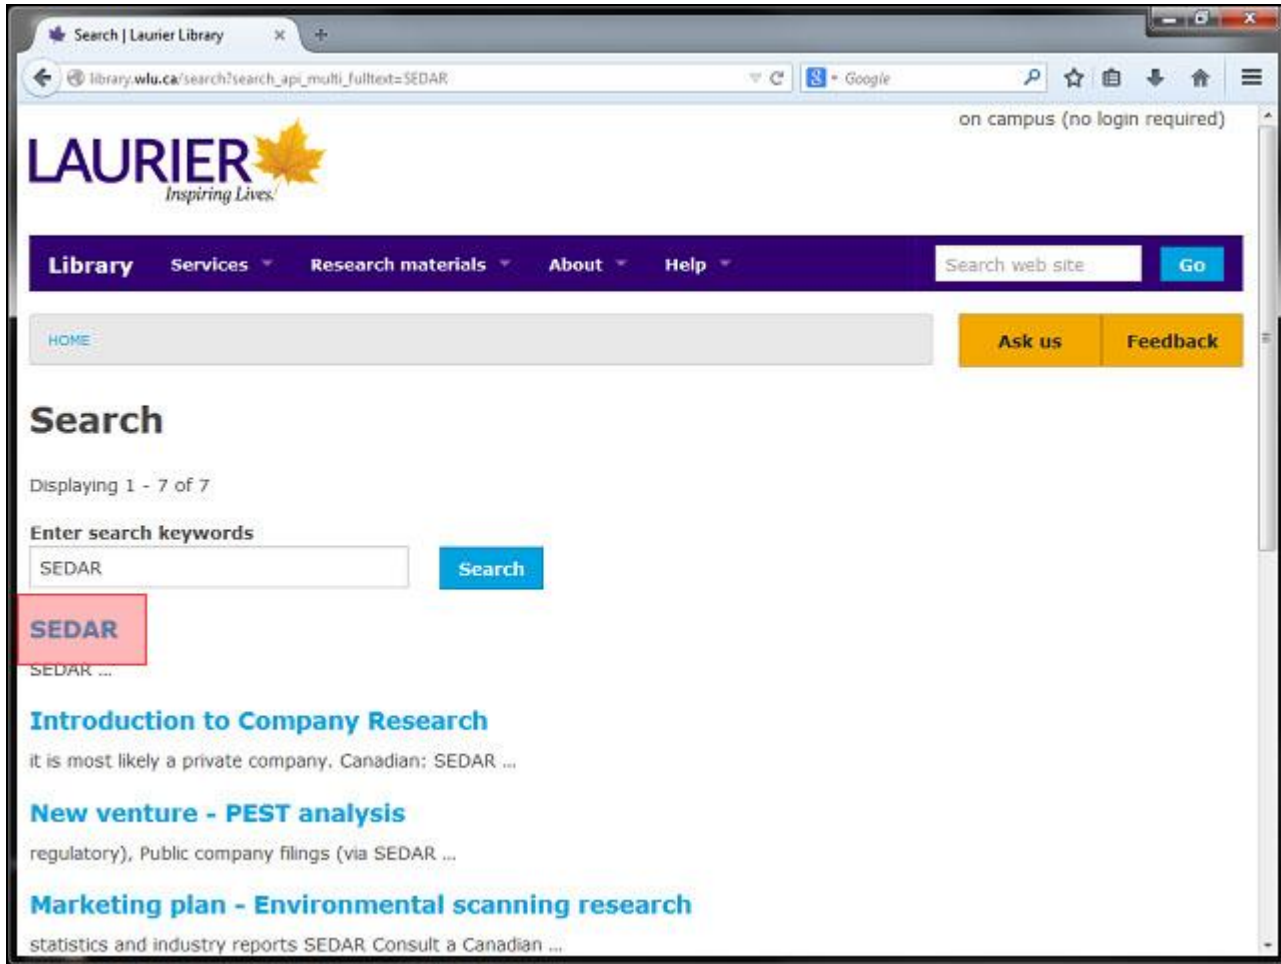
Search | Laurier Library

library.wlu.ca/search?search_api_multi_fulltext=SEDAR

Google

on campus (no login required)

LAURIER
Inspiring Lives.

Library Services Research materials About Help

Search web site Go

HOME

Ask us Feedback

Search

Displaying 1 - 7 of 7

Enter search keywords

SEDAR

Search

SEDAR

SEDAR ...

Introduction to Company Research

it is most likely a private company. Canadian: SEDAR ...

New venture - PEST analysis

regulatory), Public company filings (via SEDAR ...

Marketing plan - Environmental scanning research

statistics and industry reports SEDAR Consult a Canadian ...